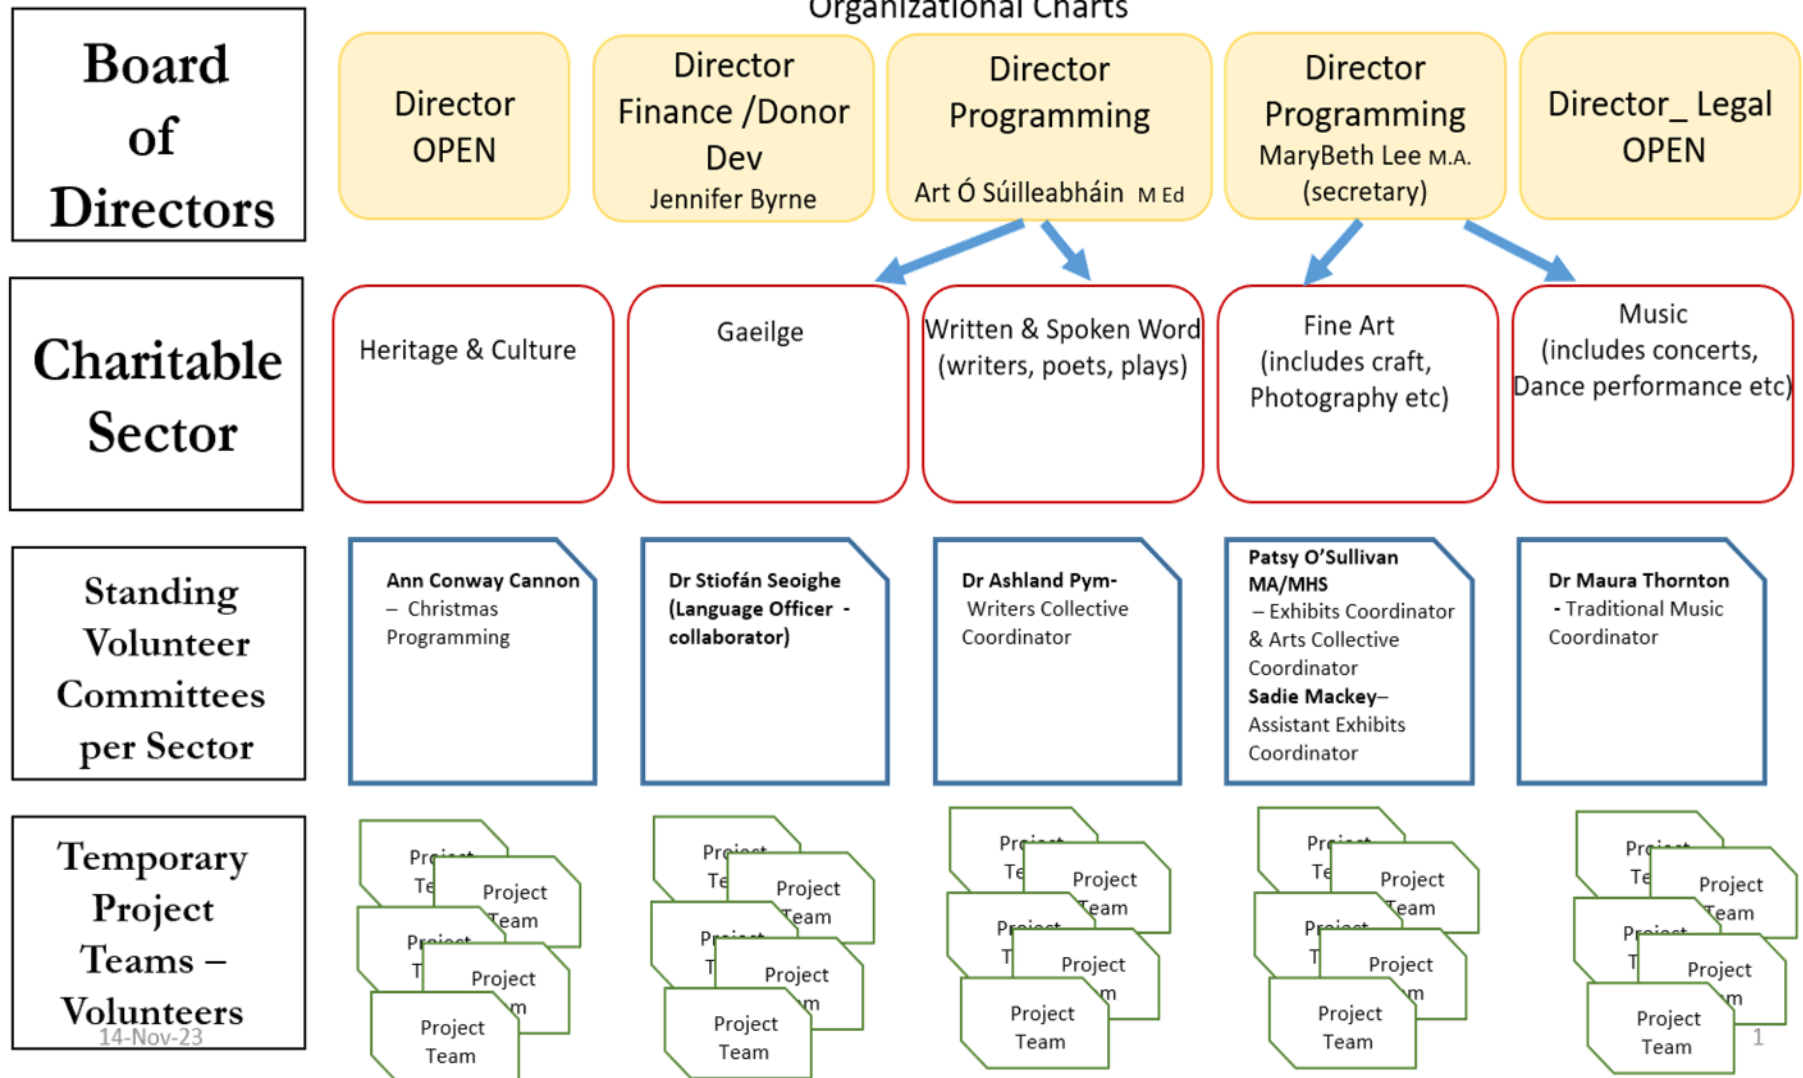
Organizational Charts

Board of Directors

Director OPEN

Director Finance /Donor Dev
Jennifer Byrne

Director Programming
Art Ó Súilleabháin M Ed

Director Programming
MaryBeth Lee M.A. (secretary)

Director_ Legal OPEN

Charitable Sector

Heritage & Culture

Gaeilge

Written & Spoken Word (writers, poets, plays)

Fine Art (includes craft, Photography etc)

Music (includes concerts, Dance performance etc)

Standing Volunteer Committees per Sector

**Ann Conway Cannon** – Christmas Programming

**Dr Stiofán Seoighe (Language Officer - collaborator)**

**Dr Ashland Pym-** Writers Collective Coordinator

**Patsy O'Sullivan MA/MHS** – Exhibits Coordinator & Arts Collective Coordinator
**Sadie Mackey**– Assistant Exhibits Coordinator

**Dr Maura Thornton** - Traditional Music Coordinator

Temporary Project Teams – Volunteers

Pr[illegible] Te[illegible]
Project Team
Pr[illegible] T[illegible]
Project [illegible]m
Project Team

Pr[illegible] Te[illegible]
Project Team
Pr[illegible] T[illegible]
Project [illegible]m
Project Team

Pr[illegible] Te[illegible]
Project Team
Pr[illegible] T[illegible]
Project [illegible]m
Project Team

Pr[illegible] Te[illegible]
Project Team
Pr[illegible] T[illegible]
Project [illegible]m
Project Team

Pr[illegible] Te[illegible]
Project Team
Pr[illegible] T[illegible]
Project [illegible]m
Project Team

14-Nov-23

1